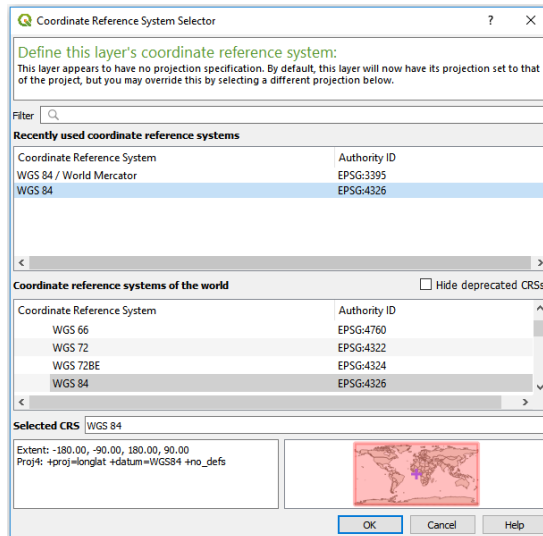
Coordinate Reference System Selector ? ×

Define this layer's coordinate reference system:

This layer appears to have no projection specification. By default, this layer will now have its projection set to that of the project, but you may override this by selecting a different projection below.

Filter

Recently used coordinate reference systems

| Coordinate Reference System | Authority ID |
|---|---|
| WGS 84 / World Mercator | EPSG:3395 |
| WGS 84 | EPSG:4326 |

Coordinate reference systems of the world

Hide deprecated CRSs

| Coordinate Reference System | Authority ID |
|---|---|
| WGS 66 | EPSG:4760 |
| WGS 72 | EPSG:4322 |
| WGS 72BE | EPSG:4324 |
| WGS 84 | EPSG:4326 |

Selected CRS WGS 84

Extent: -180.00, -90.00, 180.00, 90.00
Proj4: +proj=longlat +datum=WGS84 +no_defs

OK Cancel Help